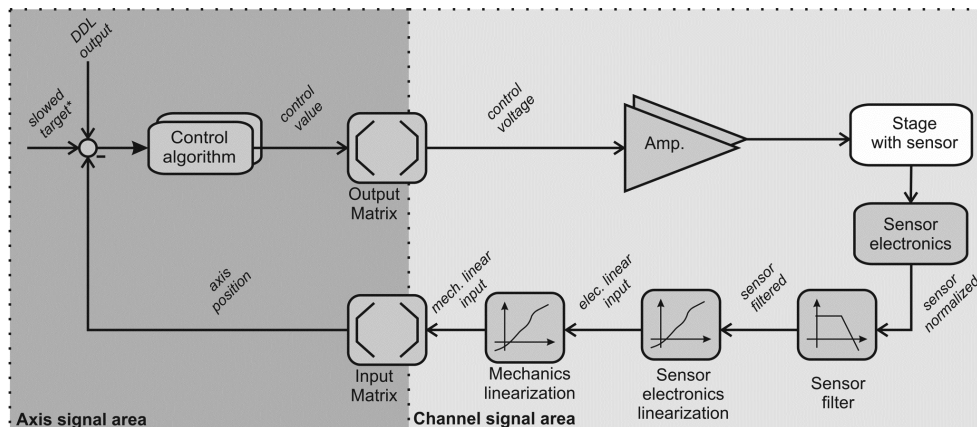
DDL output

slowed target*

-

Control algorithm

control value

Output Matrix

control voltage

Amp.

Stage with sensor

Sensor electronics

sensor normalized

Sensor filter

sensor filtered

Sensor electronics linearization

elec. linear input

Mechanics linearization

mech. linear input

Input Matrix

axis position

Axis signal area

Channel signal area